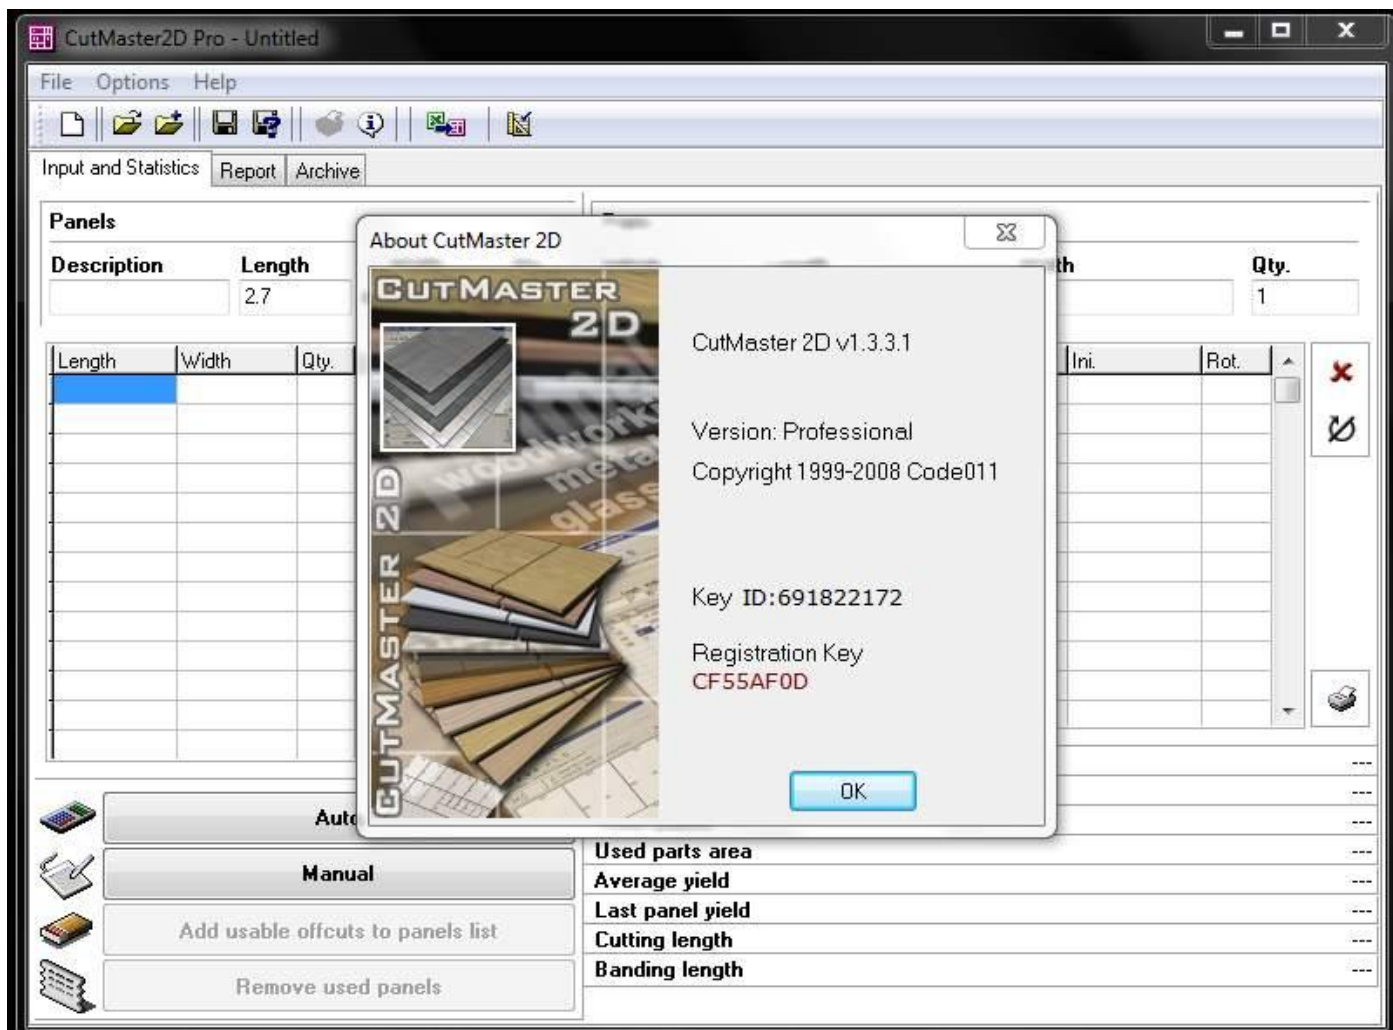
CutMaster2D Pro - Untitled

File Options Help

Input and Statistics | Report | Archive

Panels

Description | Length
2.7

| Length | Width | Qty. |
|---|---|---|
| | | |

th | Qty.
1

| Ini. | Rot. |
|---|---|
| | |

About CutMaster 2D

CUTMASTER 2D

woodwork metal glass

CUTMASTER 2D

CutMaster 2D v1.3.3.1

Version: Professional

Copyright 1999-2008 Code011

Key ID:691822172

Registration Key
CF55AF0D

OK

Auto

Manual

Add usable offcuts to panels list

Remove used panels

| | |
|---|---|
| | --- |
| | --- |
| | --- |
| Used parts area | --- |
| Average yield | --- |
| Last panel yield | --- |
| Cutting length | --- |
| Banding length | --- |